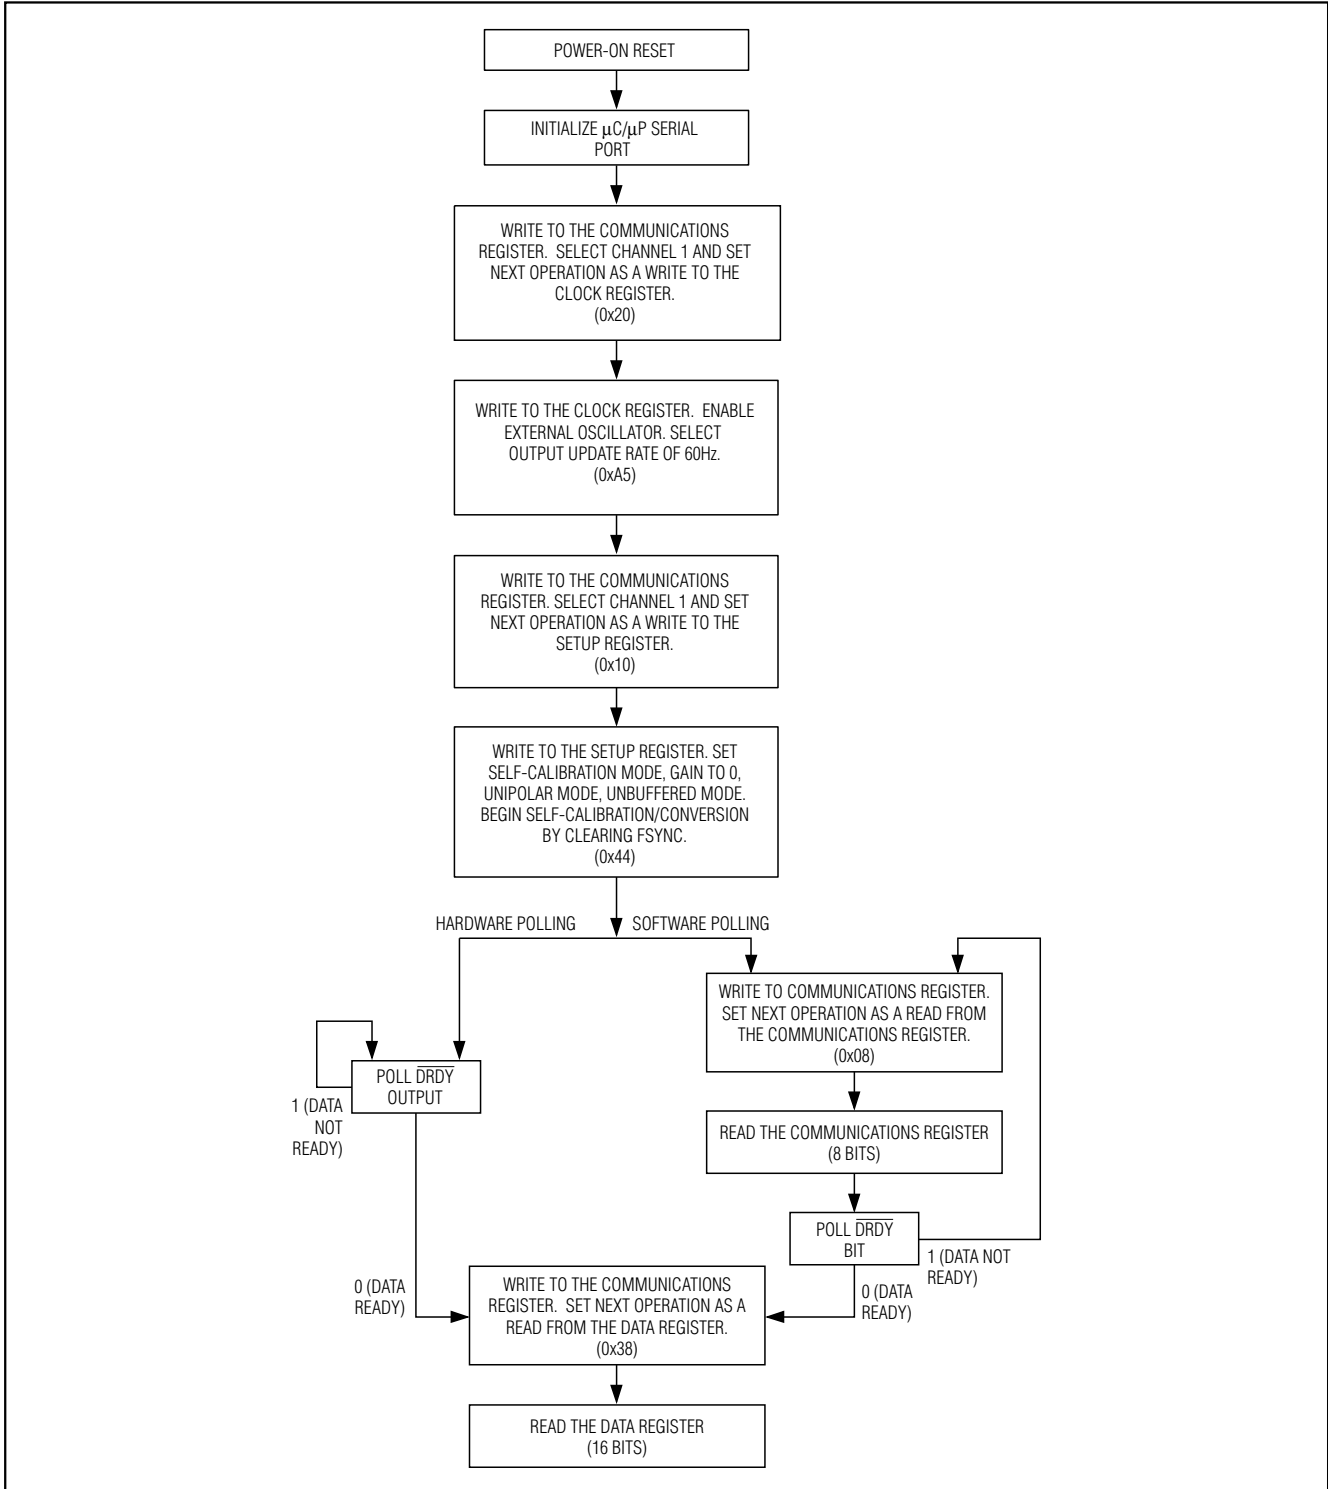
POWER-ON RESET

INITIALIZE $\mu$C/$\mu$P SERIAL PORT

WRITE TO THE COMMUNICATIONS REGISTER. SELECT CHANNEL 1 AND SET NEXT OPERATION AS A WRITE TO THE CLOCK REGISTER. (0x20)

WRITE TO THE CLOCK REGISTER. ENABLE EXTERNAL OSCILLATOR. SELECT OUTPUT UPDATE RATE OF 60Hz. (0xA5)

WRITE TO THE COMMUNICATIONS REGISTER. SELECT CHANNEL 1 AND SET NEXT OPERATION AS A WRITE TO THE SETUP REGISTER. (0x10)

WRITE TO THE SETUP REGISTER. SET SELF-CALIBRATION MODE, GAIN TO 0, UNIPOLAR MODE, UNBUFFERED MODE. BEGIN SELF-CALIBRATION/CONVERSION BY CLEARING FSYNC. (0x44)

HARDWARE POLLING

SOFTWARE POLLING

WRITE TO COMMUNICATIONS REGISTER. SET NEXT OPERATION AS A READ FROM THE COMMUNICATIONS REGISTER. (0x08)

POLL $\overline{DRDY}$ OUTPUT

1 (DATA NOT READY)

READ THE COMMUNICATIONS REGISTER (8 BITS)

POLL $\overline{DRDY}$ BIT

1 (DATA NOT READY)

0 (DATA READY)

WRITE TO THE COMMUNICATIONS REGISTER. SET NEXT OPERATION AS A READ FROM THE DATA REGISTER. (0x38)

0 (DATA READY)

READ THE DATA REGISTER (16 BITS)